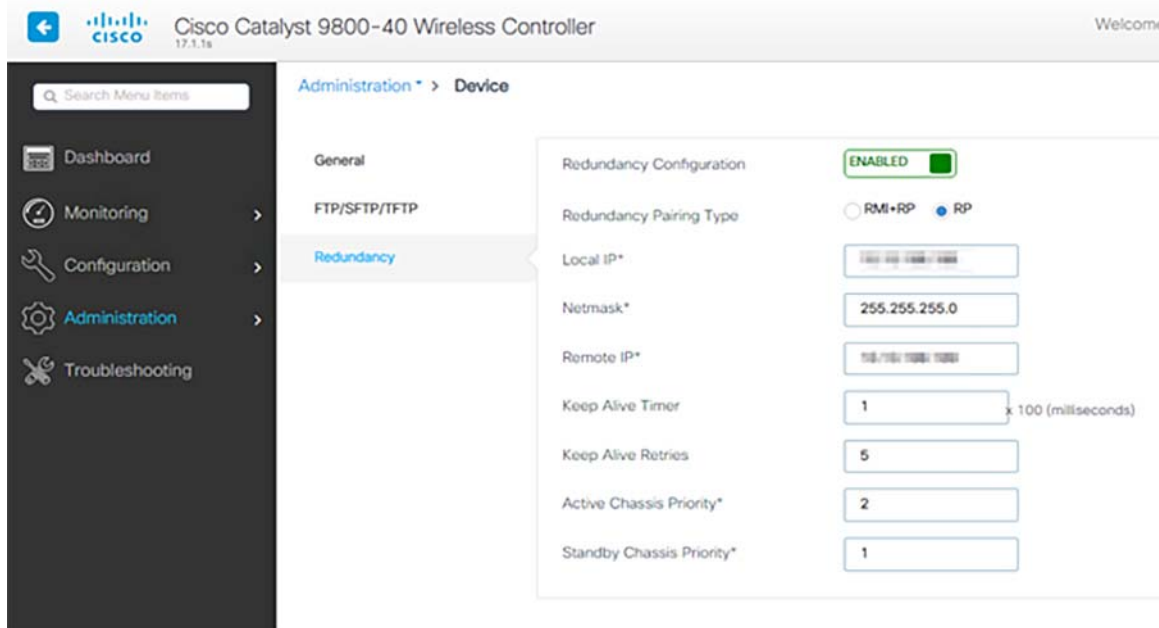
cisco 17.1.1s Cisco Catalyst 9800-40 Wireless Controller

Welcom

Search Menu Items

Dashboard

Monitoring

Configuration

Administration

Troubleshooting

Administration * > Device

General

FTP/SFTP/TFTP

Redundancy

Redundancy Configuration ENABLED

Redundancy Pairing Type RMI+RP RP

Local IP* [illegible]

Netmask* 255.255.255.0

Remote IP* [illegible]

Keep Alive Timer 1 x 100 (milliseconds)

Keep Alive Retries 5

Active Chassis Priority* 2

Standby Chassis Priority* 1